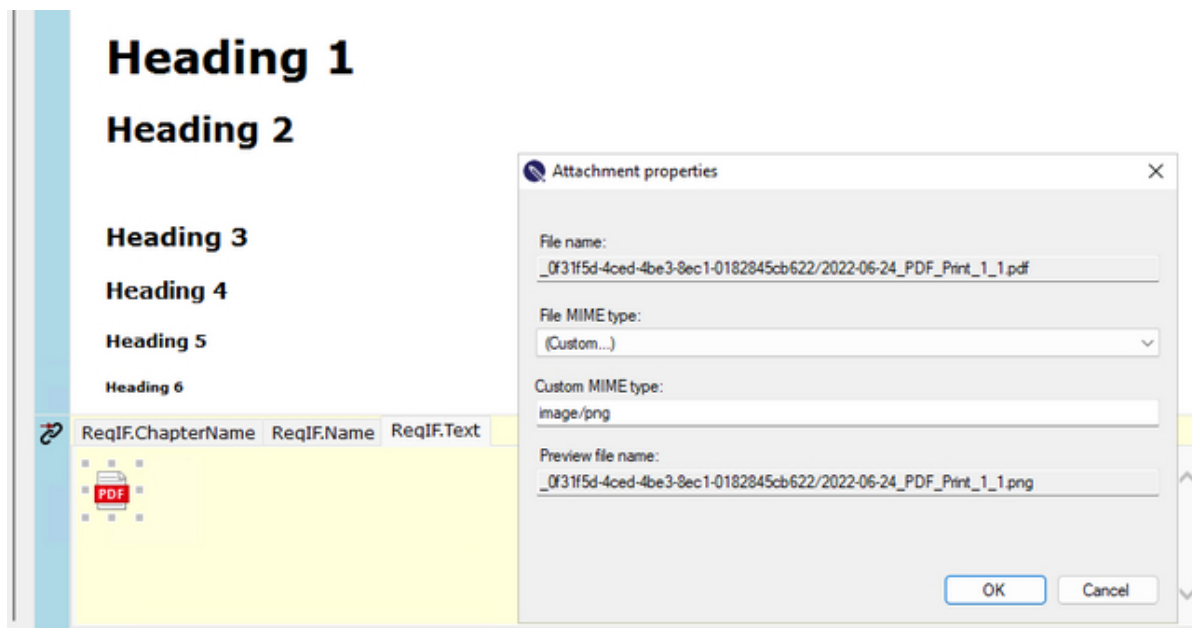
Heading 1

Heading 2

Heading 3

Heading 4

Heading 5

Heading 6

ReqIF.ChapterName ReqIF.Name ReqIF.Text

PDF

Attachment properties

File name:

_0f31f5d-4ced-4be3-8ec1-0182845cb622/2022-06-24_PDF_Print_1_1.pdf

File MIME type:

(Custom...)

Custom MIME type:

image/png

Preview file name:

_0f31f5d-4ced-4be3-8ec1-0182845cb622/2022-06-24_PDF_Print_1_1.png

OK

Cancel